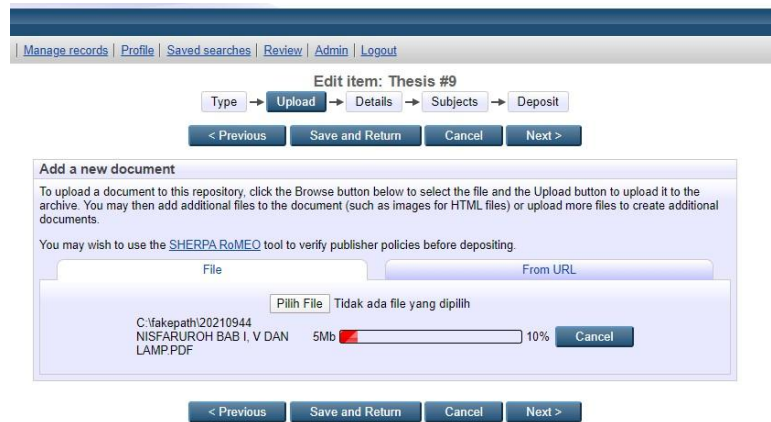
| Manage records | Profile | Saved searches | Review | Admin | Logout

Edit item: Thesis #9

Type → Upload → Details → Subjects → Deposit

< Previous | Save and Return | Cancel | Next >

Add a new document

To upload a document to this repository, click the Browse button below to select the file and the Upload button to upload it to the archive. You may then add additional files to the document (such as images for HTML files) or upload more files to create additional documents.

You may wish to use the SHERPA RoMEO tool to verify publisher policies before depositing.

File | From URL

Pilih File Tidak ada file yang dipilih

C:\fakepath\20210944 NISFARUROH BAB I, V DAN LAMP.PDF 5Mb 10% Cancel

< Previous | Save and Return | Cancel | Next >